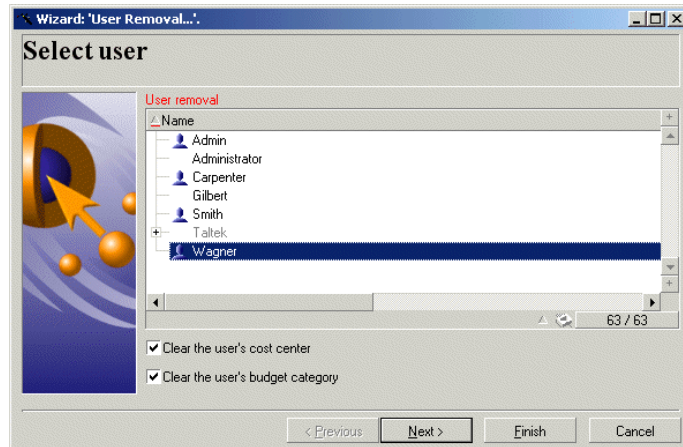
Wizard: 'User Removal...'.

Select user

User removal

Name

Admin
Administrator
Carpenter
Gilbert
Smith
Taltek
Wagner

63 / 63

Clear the user's cost center

Clear the user's budget category

< Previous
Next >
Finish
Cancel